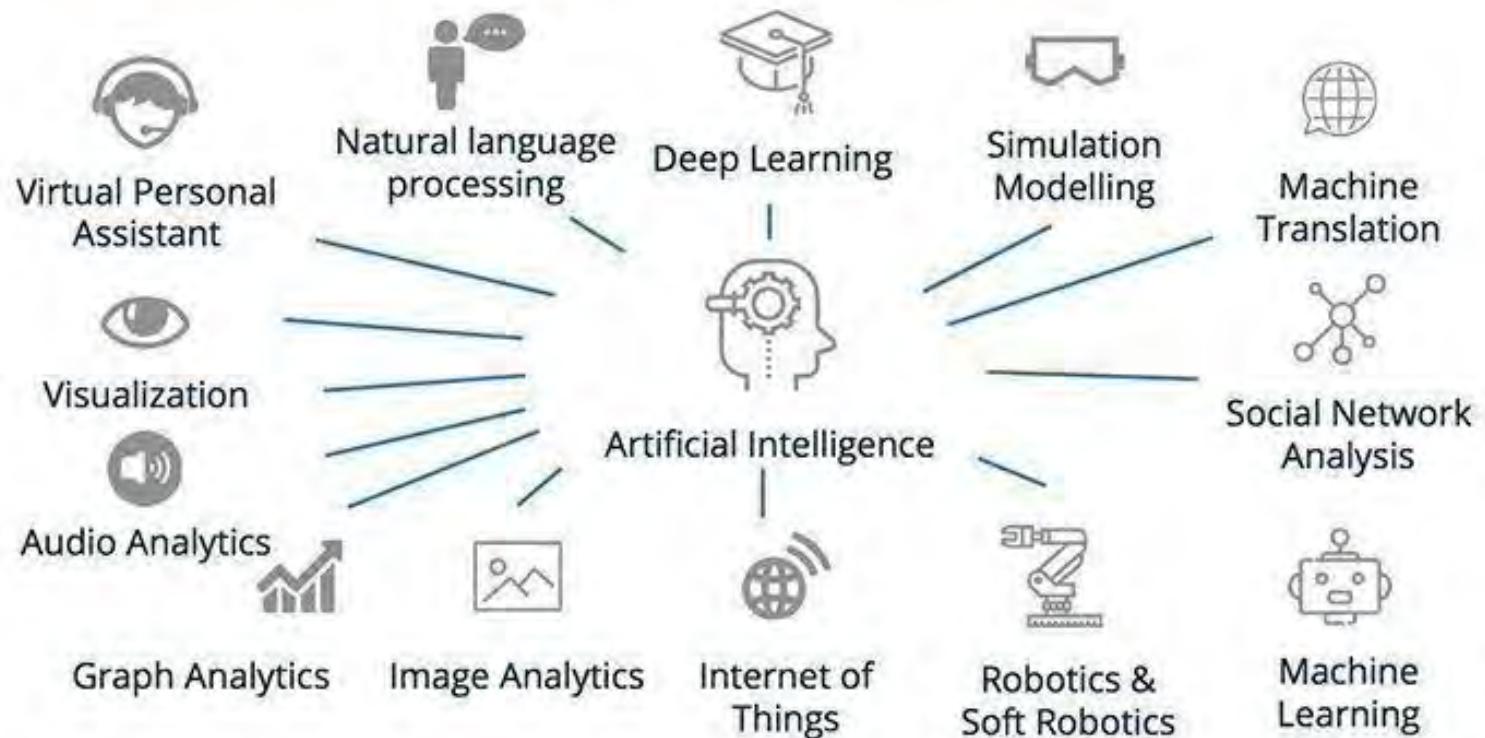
Natural language processing

Deep Learning

Simulation Modelling

Virtual Personal Assistant

Machine Translation

Visualization

Social Network Analysis

Artificial Intelligence

Audio Analytics

Graph Analytics

Image Analytics

Internet of Things

Robotics & Soft Robotics

Machine Learning